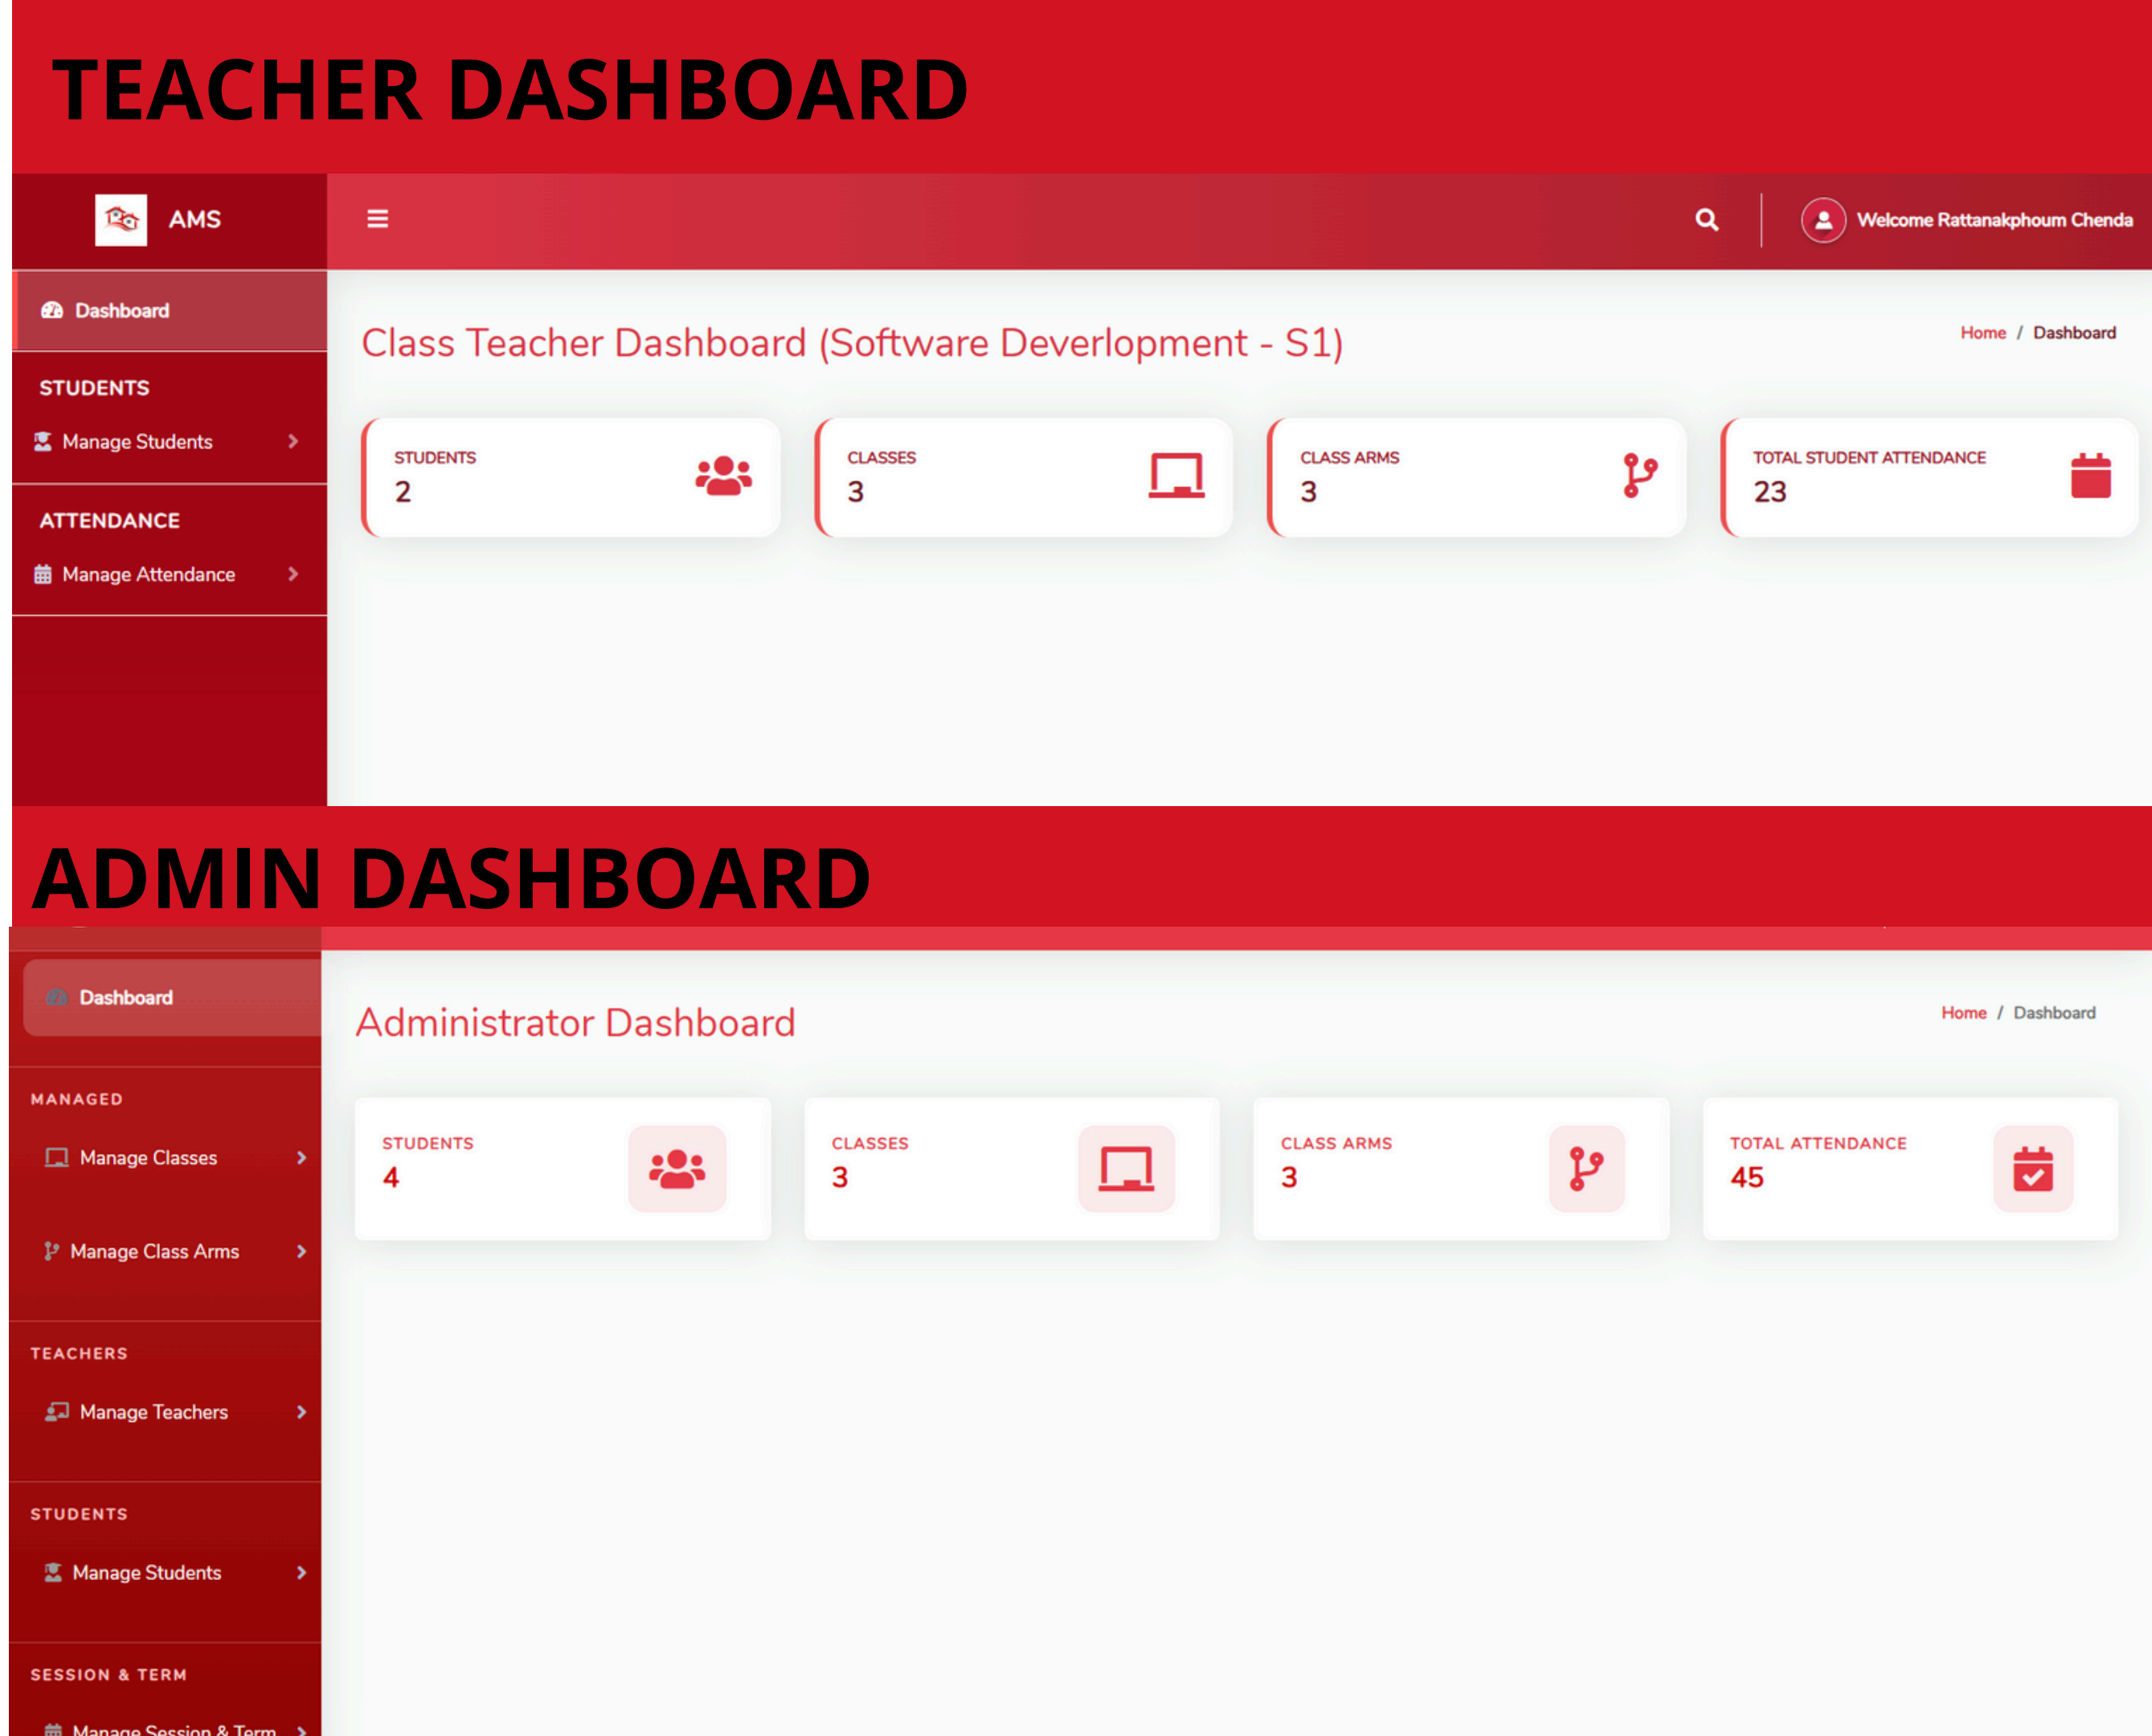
TEACHER DASHBOARD

AMS

Welcome Rattanakphoum Chenda

Dashboard

STUDENTS

Manage Students

ATTENDANCE

Manage Attendance

Class Teacher Dashboard (Software Deverlopment - S1)

Home / Dashboard

STUDENTS
2

CLASSES
3

CLASS ARMS
3

TOTAL STUDENT ATTENDANCE
23

ADMIN DASHBOARD

Dashboard

MANAGED

Manage Classes

Manage Class Arms

TEACHERS

Manage Teachers

STUDENTS

Manage Students

SESSION & TERM

Manage Session & Term

Administrator Dashboard

Home / Dashboard

STUDENTS
4

CLASSES
3

CLASS ARMS
3

TOTAL ATTENDANCE
45